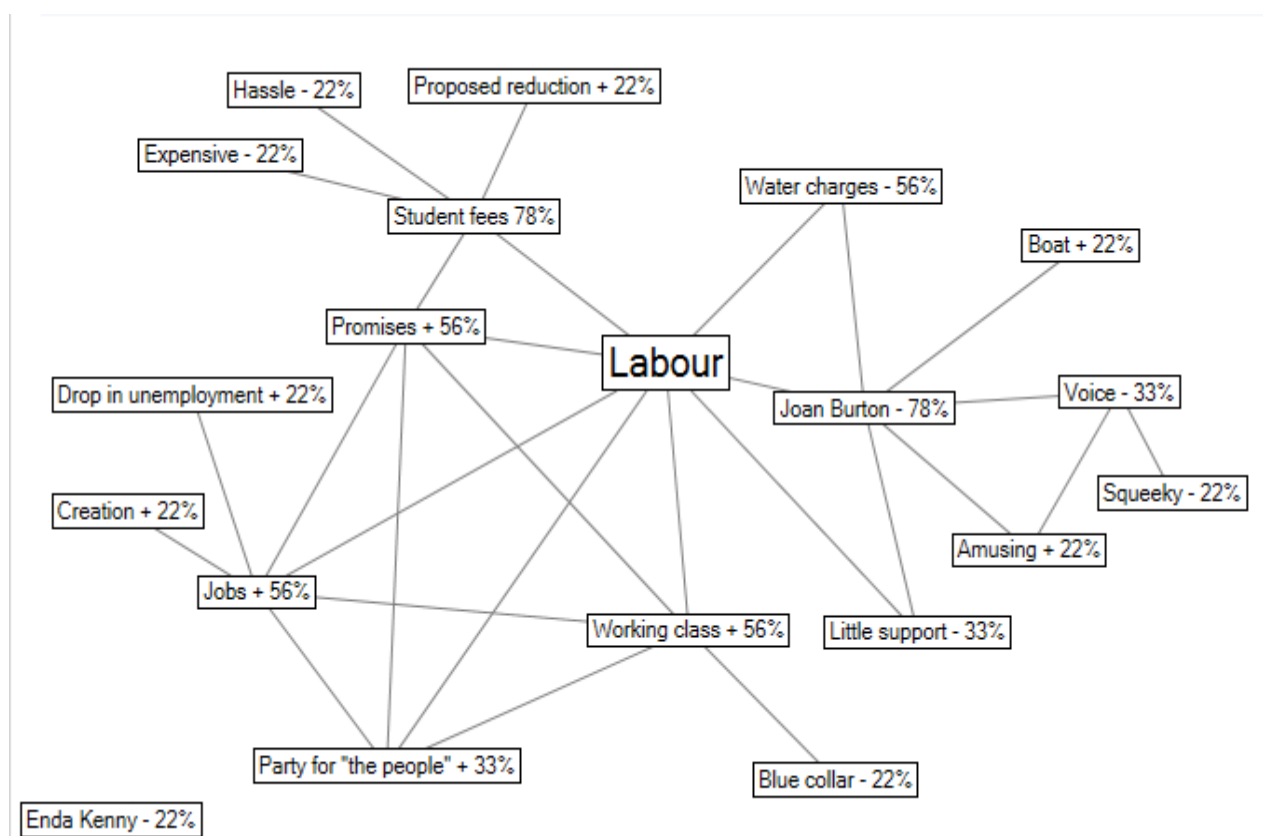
Hassle - 22%
Proposed reduction + 22%
Expensive - 22%
Student fees 78%
Water charges - 56%
Boat + 22%
Promises + 56%
Labour
Drop in unemployment + 22%
Joan Burton - 78%
Voice - 33%
Squeeky - 22%
Creation + 22%
Amusing + 22%
Jobs + 56%
Working class + 56%
Little support - 33%
Party for "the people" + 33%
Blue collar - 22%
Enda Kenny - 22%